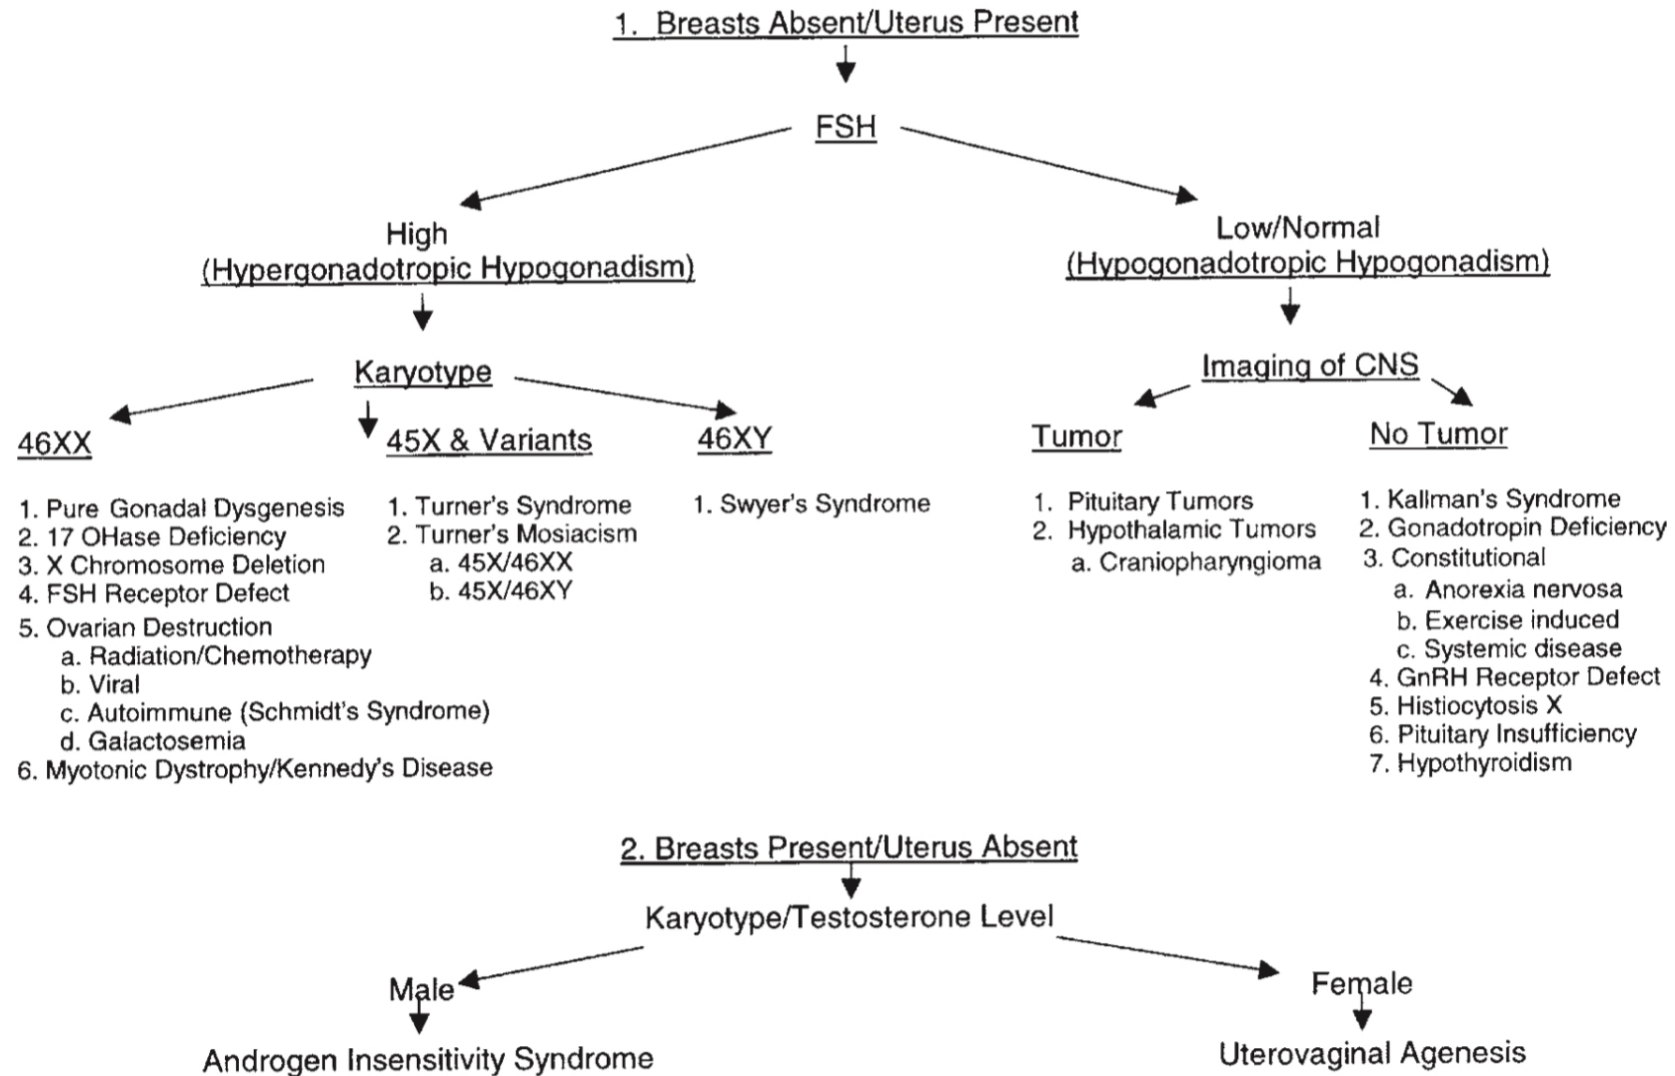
1. Breasts Absent/Uterus Present

FSH

High
(Hypergonadotropic Hypogonadism)

Karyotype

46XX

1. Pure Gonadal Dysgenesis
2. 17 OHase Deficiency
3. X Chromosome Deletion
4. FSH Receptor Defect
5. Ovarian Destruction
a. Radiation/Chemotherapy
b. Viral
c. Autoimmune (Schmidt's Syndrome)
d. Galactosemia
6. Myotonic Dystrophy/Kennedy's Disease

45X & Variants

1. Turner's Syndrome
2. Turner's Mosiacism
a. 45X/46XX
b. 45X/46XY

46XY

1. Swyer's Syndrome

Low/Normal
(Hypogonadotropic Hypogonadism)

Imaging of CNS

Tumor

1. Pituitary Tumors
2. Hypothalamic Tumors
a. Craniopharyngioma

No Tumor

1. Kallman's Syndrome
2. Gonadotropin Deficiency
3. Constitutional
a. Anorexia nervosa
b. Exercise induced
c. Systemic disease
4. GnRH Receptor Defect
5. Histiocytosis X
6. Pituitary Insufficiency
7. Hypothyroidism

2. Breasts Present/Uterus Absent

Karyotype/Testosterone Level

Male

Androgen Insensitivity Syndrome

Female

Uterovaginal Agenesis